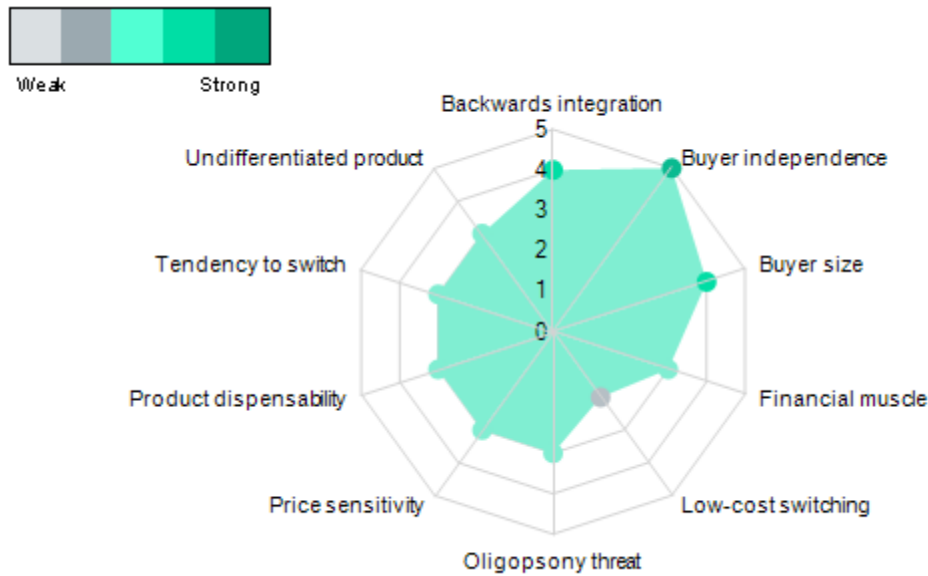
Weak
Strong

Backwards integration
Buyer independence
Buyer size
Financial muscle
Low-cost switching
Oligopsony threat
Price sensitivity
Product dispensability
Tendency to switch
Undifferentiated product

5
4
3
2
1
0